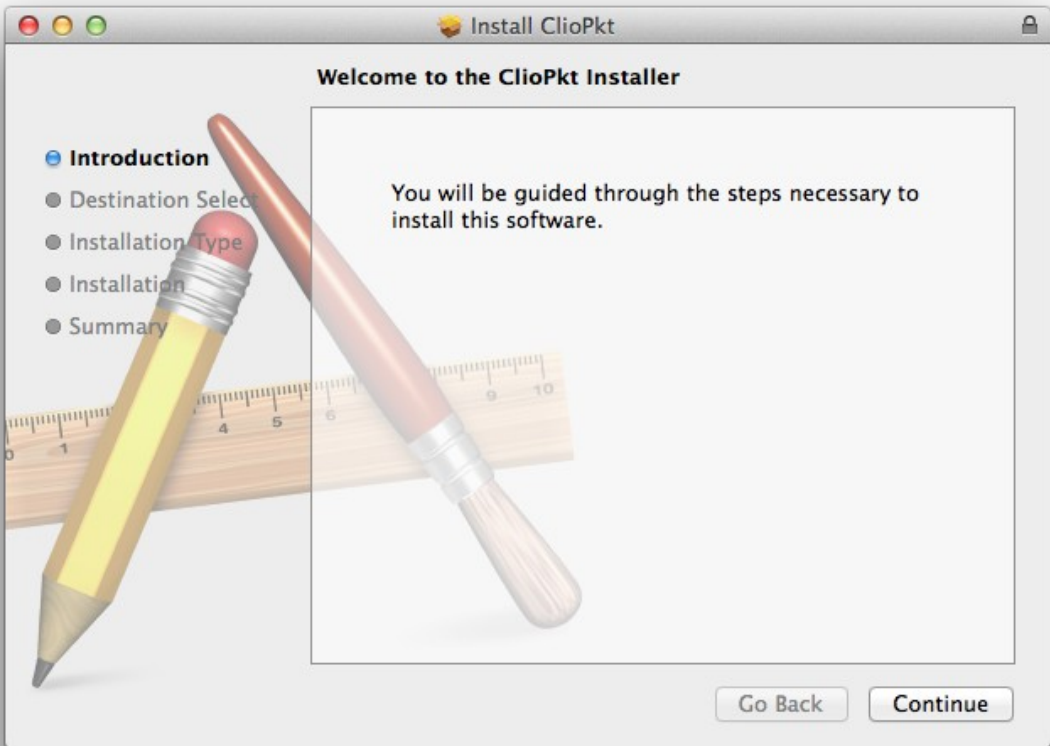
Install ClioPkt

Welcome to the ClioPkt Installer

Introduction
Destination Select
Installation Type
Installation
Summary

You will be guided through the steps necessary to install this software.

Go Back
Continue